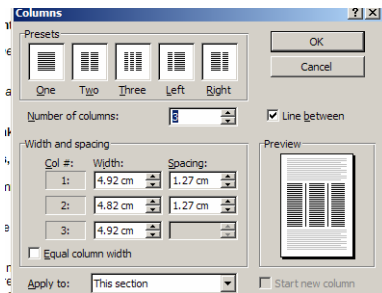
Columns

?

X

Presets

One

Two

Three

Left

Right

OK

Cancel

Number of columns:

3

Line between

Width and spacing

Col #:

Width:

Spacing:

1:

4.92 cm

1.27 cm

2:

4.82 cm

1.27 cm

3:

4.92 cm

Equal column width

Preview

Apply to:

This section

Start new column